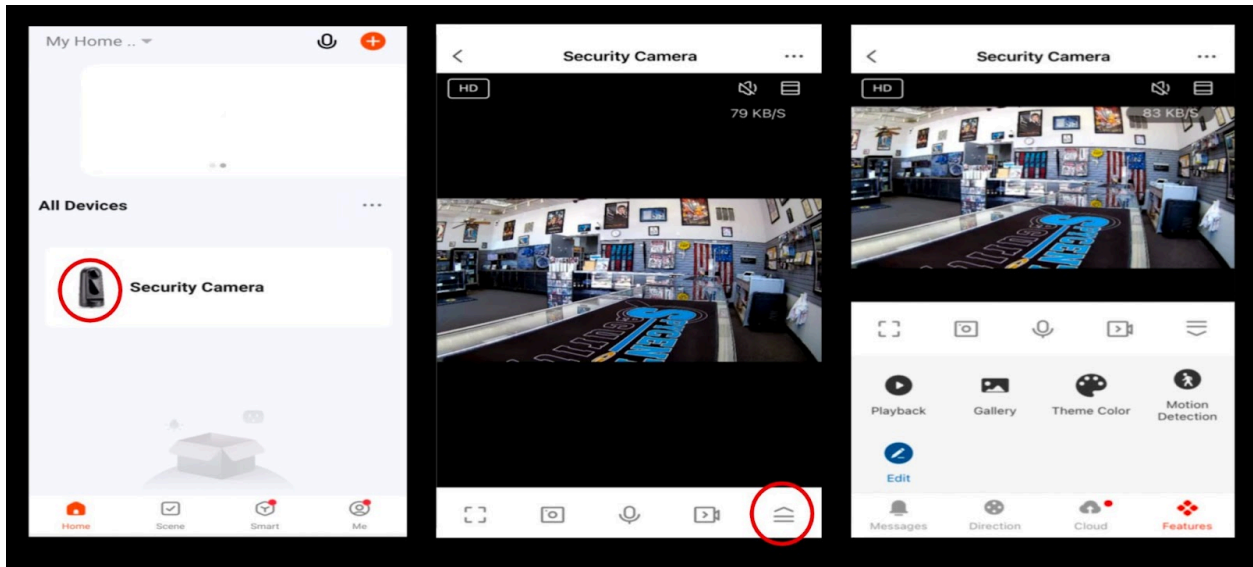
My Home ..

All Devices ...

Security Camera

Home Scene Smart Me

< Security Camera ...

HD

79 KB/S

< Security Camera ...

HD

83 KB/S

Playback Gallery Theme Color Motion Detection

Edit

Messages Direction Cloud Features